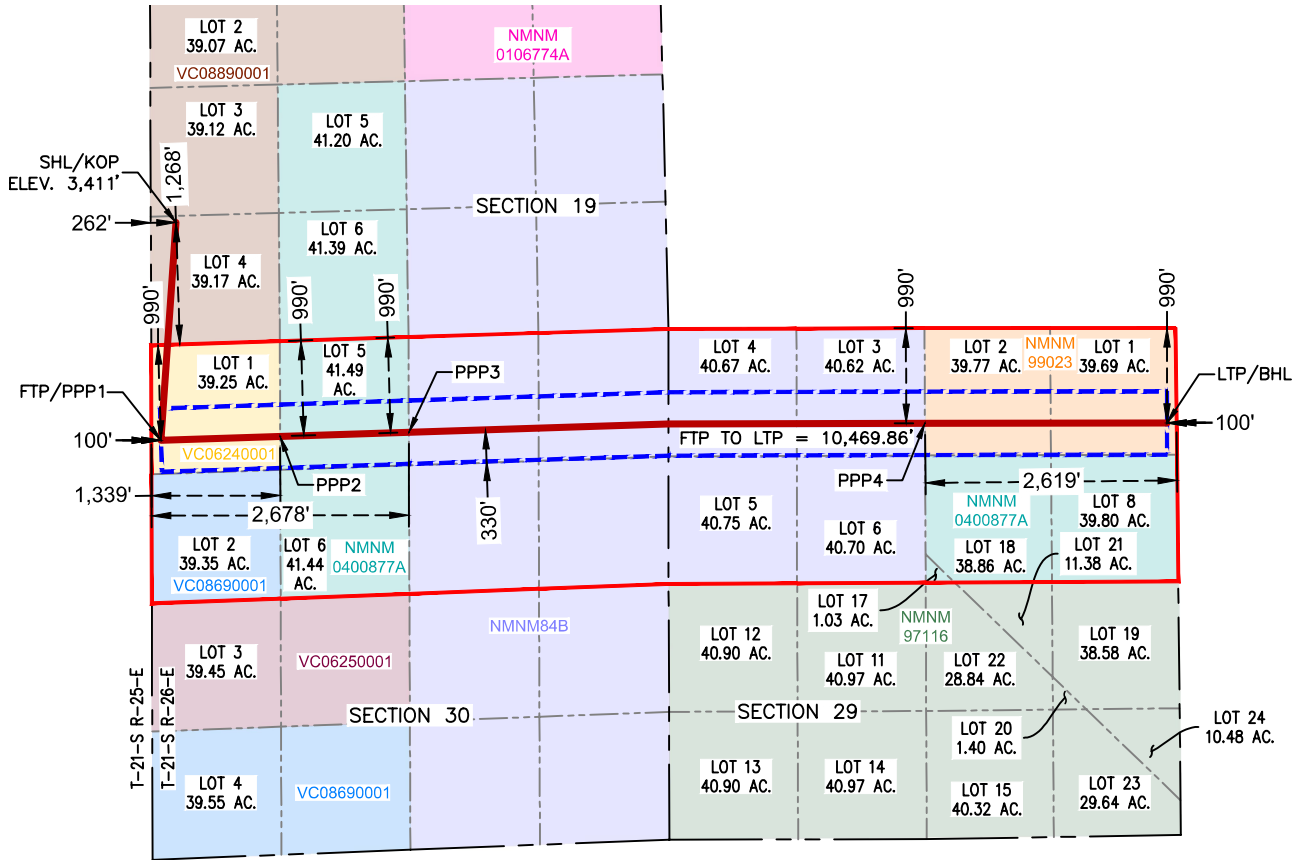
LOT 2
39.07 AC.
VC08890001

NMNM
0106774A

LOT 3
39.12 AC.

LOT 5
41.20 AC.

SHL/KOP
ELEV. 3,411'

1,268'

262'

SECTION 19

LOT 6
41.39 AC.

LOT 4
39.17 AC.

990'

990'

990'

990'

990'

LOT 1
39.25 AC.

LOT 5
41.49
AC.

PPP3

LOT 4
40.67 AC.

LOT 3
40.62 AC.

LOT 2
39.77 AC.

NMNM
99023

LOT 1
39.69 AC.

LTP/BHL

FTP/PPP1

100'

VC06240001

FTP TO LTP = 10,469.86'

100'

PPP2

PPP4

2,619'

1,339'

2,678'

330'

LOT 5
40.75 AC.

NMNM
0400877A

LOT 8
39.80 AC.

LOT 6
40.70 AC.

LOT 18
38.86 AC.

LOT 21
11.38 AC.

LOT 2
39.35 AC.
VC08690001

LOT 6
41.44
AC.

NMNM
0400877A

LOT 17
1.03 AC.

NMNM
97116

NMNM84B

LOT 12
40.90 AC.

LOT 11
40.97 AC.

LOT 22
28.84 AC.

LOT 19
38.58 AC.

LOT 3
39.45 AC.

VC06250001

SECTION 30

SECTION 29

LOT 20
1.40 AC.

LOT 24
10.48 AC.

T-21-S R-25-E
T-21-S R-26-E

LOT 4
39.55 AC.

VC08690001

LOT 13
40.90 AC.

LOT 14
40.97 AC.

LOT 15
40.32 AC.

LOT 23
29.64 AC.